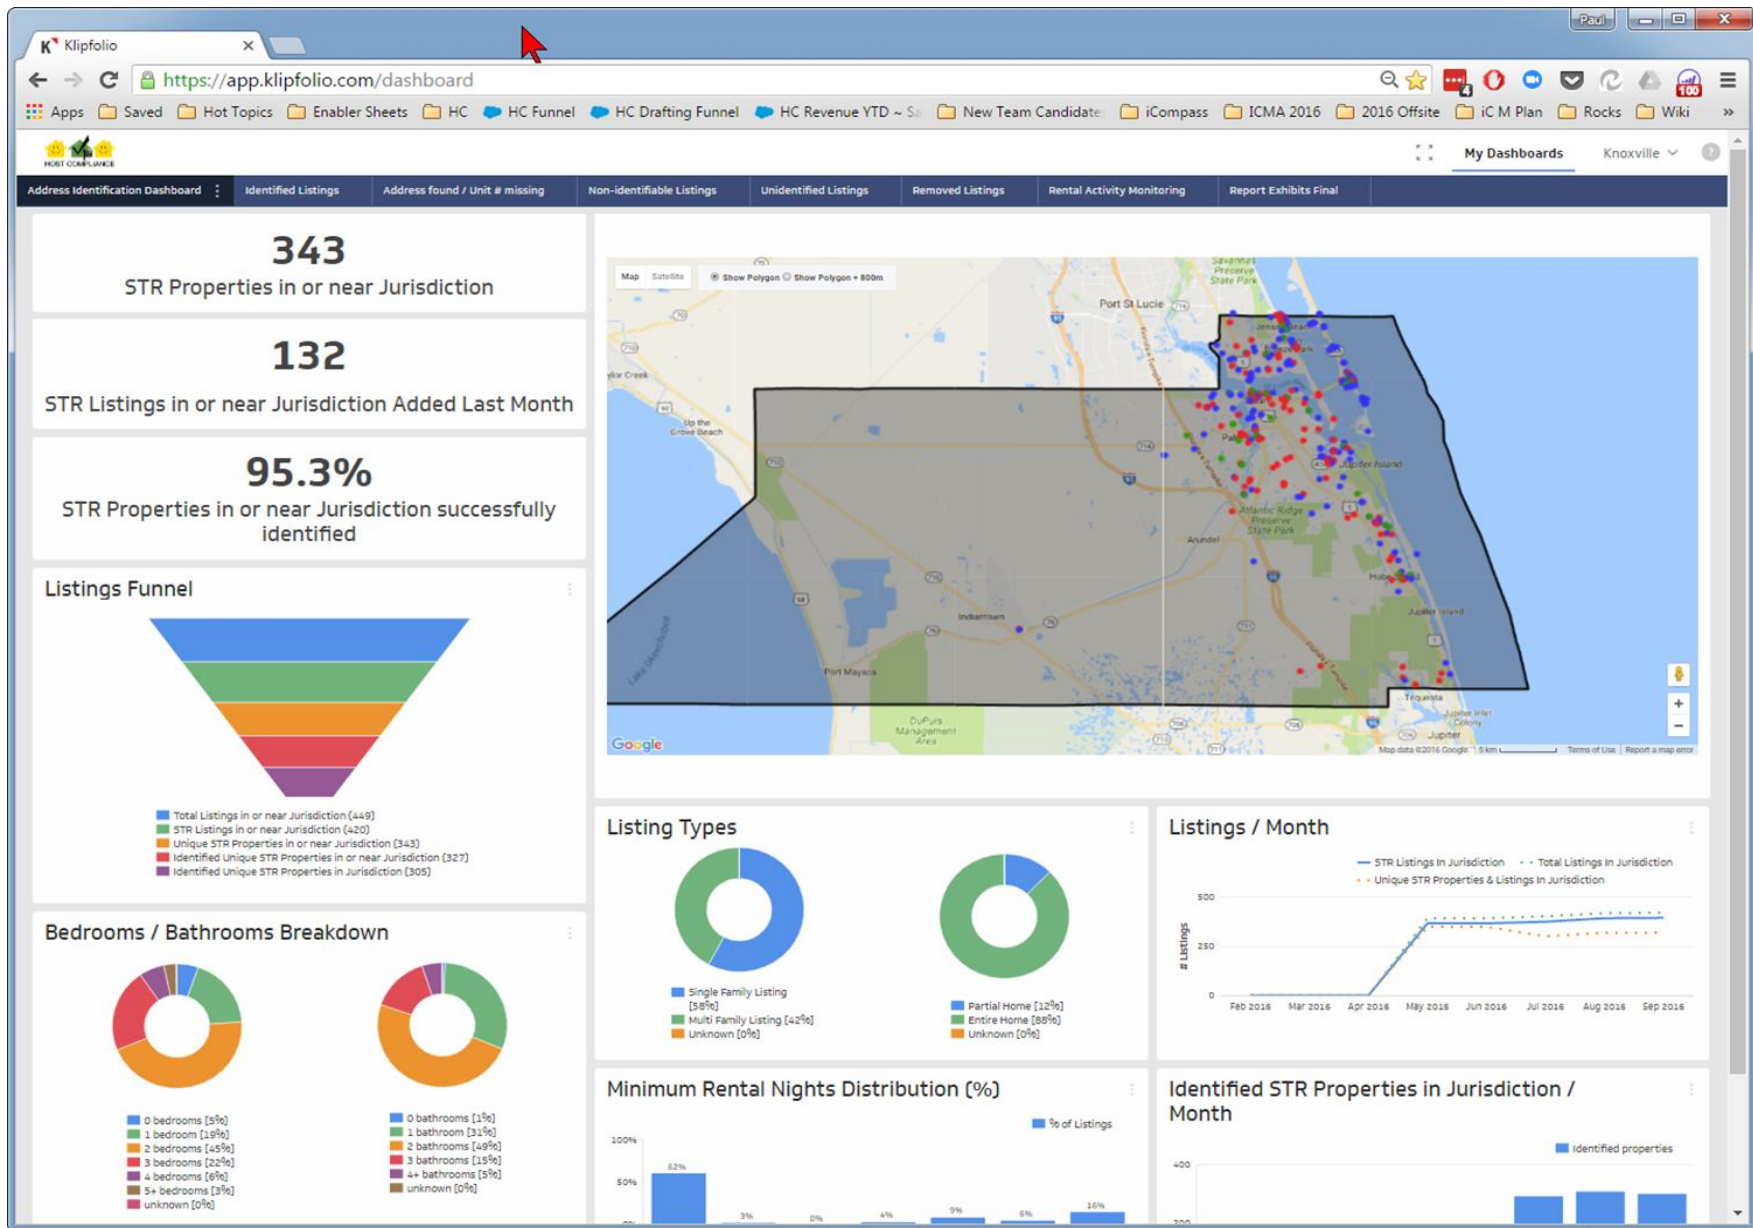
Paul

Klipfolio

https://app.klipfolio.com/dashboard

Apps Saved Hot Topics Enabler Sheets HC HC Funnel HC Drafting Funnel HC Revenue YTD ~ Sa New Team Candidate iCompass ICMA 2016 2016 Offsite iC M Plan Rocks Wiki

HOST COMPLIANCE

My Dashboards Knoxville

Address Identification Dashboard | Identified Listings | Address found / Unit # missing | Non-identifiable Listings | Unidentified Listings | Removed Listings | Rental Activity Monitoring | Report Exhibits Final

343
STR Properties in or near Jurisdiction

132
STR Listings in or near Jurisdiction Added Last Month

95.3%
STR Properties in or near Jurisdiction successfully identified

Map Satellite Show Polygon Show Polygon + 800m

Port St Lucie
Jupiter Island
Atlantic Ridge Preserve State Park
Arundel
Hobe Sound
Jupiter Island
Indiantown
Port Mayaca
DuPuis Management Area
Tequesta
Jupiter Inlet Colony
Jupiter
Up the Grove Beach
Google
Map data ©2016 Google 5 km Terms of Use Report a map error

Listings Funnel

Total Listings in or near Jurisdiction (449)
STR Listings in or near Jurisdiction (420)
Unique STR Properties in or near Jurisdiction (343)
Identified Unique STR Properties in or near Jurisdiction (327)
Identified Unique STR Properties in Jurisdiction (305)

Listing Types

Single Family Listing [58%]
Multi Family Listing [42%]
Unknown [0%]

Partial Home [12%]
Entire Home [88%]
Unknown [0%]

Listings / Month

STR Listings In Jurisdiction
Total Listings In Jurisdiction
Unique STR Properties & Listings In Jurisdiction

500
250
0
# Listings
Feb 2016 Mar 2016 Apr 2016 May 2016 Jun 2016 Jul 2016 Aug 2016 Sep 2016

Bedrooms / Bathrooms Breakdown

0 bedrooms [5%]
1 bedroom [19%]
2 bedrooms [45%]
3 bedrooms [22%]
4 bedrooms [6%]
5+ bedrooms [3%]
unknown [0%]

0 bathrooms [1%]
1 bathroom [31%]
2 bathrooms [49%]
3 bathrooms [15%]
4+ bathrooms [5%]
unknown [0%]

Minimum Rental Nights Distribution (%)

% of Listings
100%
50%
62%
3%
0%
4%
9%
6%
16%

Identified STR Properties in Jurisdiction / Month

Identified properties
400